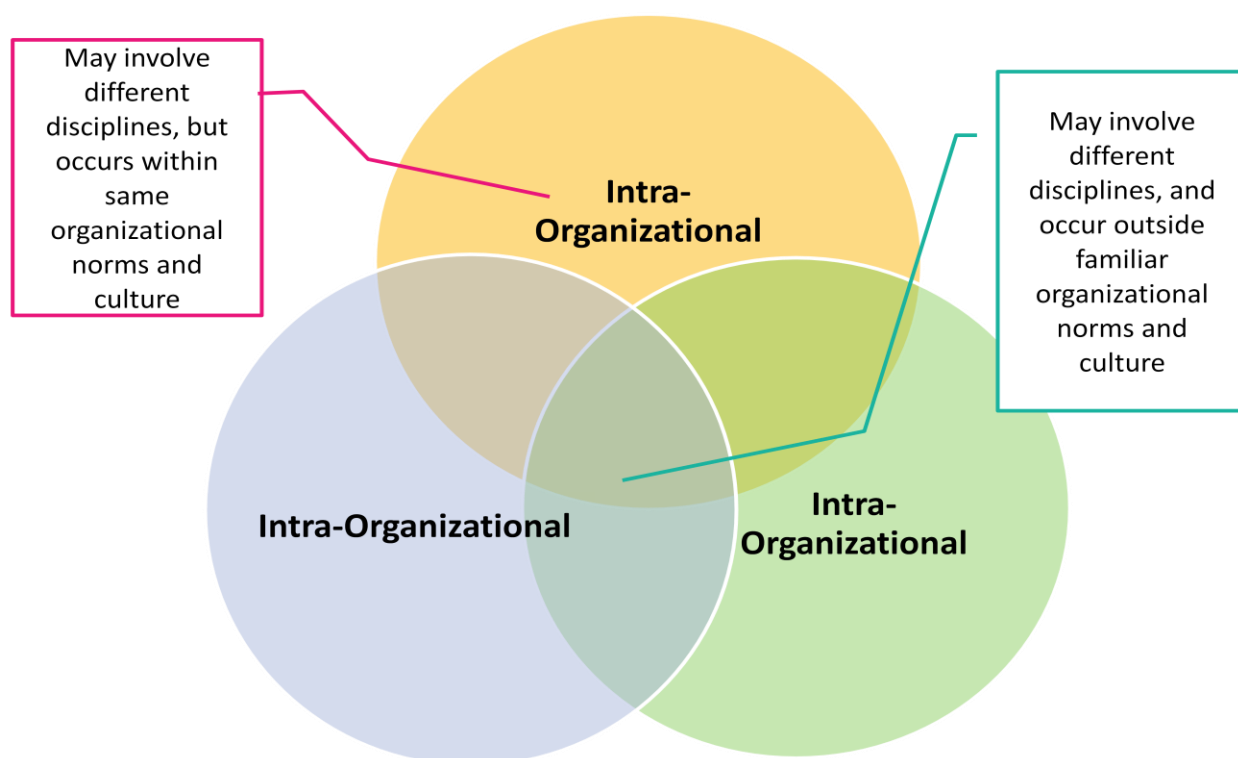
May involve different disciplines, but occurs within same organizational norms and culture

Intra-Organizational

May involve different disciplines, and occur outside familiar organizational norms and culture

Intra-Organizational

Intra-Organizational